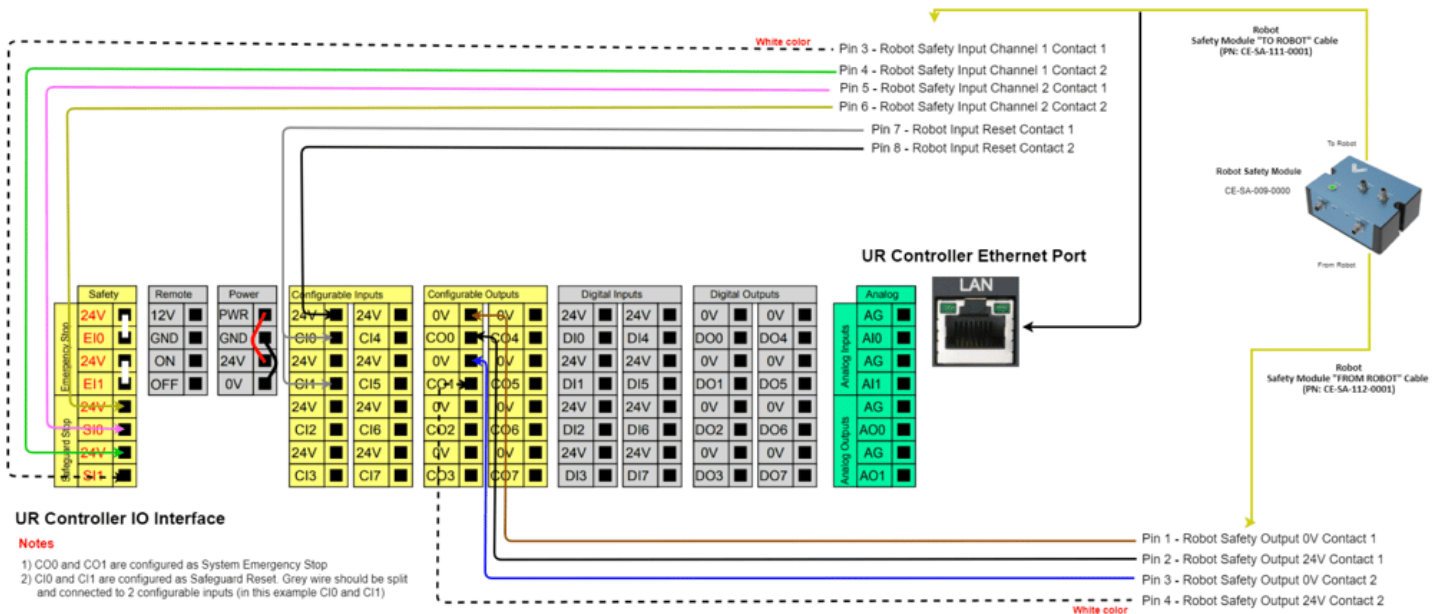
White color

Pin 3 - Robot Safety Input Channel 1 Contact 1
Pin 4 - Robot Safety Input Channel 1 Contact 2
Pin 5 - Robot Safety Input Channel 2 Contact 1
Pin 6 - Robot Safety Input Channel 2 Contact 2
Pin 7 - Robot Input Reset Contact 1
Pin 8 - Robot Input Reset Contact 2

Robot
Safety Module "TO ROBOT" Cable
(PN: CE-SA-111-0001)

To Robot

Robot Safety Module
CE-SA-009-0000

From Robot

Robot
Safety Module "FROM ROBOT" Cable
(PN: CE-SA-112-0001)

UR Controller Ethernet Port

LAN

| Safety | |
|---|---|
| 24V | |
| EI0 | |
| 24V | |
| EI1 | |
| 24V | |
| SI0 | |
| 24V | |
| SI1 | |

Emergency Stop
Safeguard Stop

| Remote | |
|---|---|
| 12V | |
| GND | |
| ON | |
| OFF | |

| Power | |
|---|---|
| PWR | |
| GND | |
| 24V | |
| 0V | |

| Configurable Inputs | | | |
|---|---|---|---|
| 24V | | 24V | |
| CI0 | | CI4 | |
| 24V | | 24V | |
| CI1 | | CI5 | |
| 24V | | 24V | |
| CI2 | | CI6 | |
| 24V | | 24V | |
| CI3 | | CI7 | |

| Configurable Outputs | | | |
|---|---|---|---|
| 0V | | 0V | |
| CO0 | | CO4 | |
| 0V | | 0V | |
| CO1 | | CO5 | |
| 0V | | 0V | |
| CO2 | | CO6 | |
| 0V | | 0V | |
| CO3 | | CO7 | |

| Digital Inputs | | | |
|---|---|---|---|
| 24V | | 24V | |
| DI0 | | DI4 | |
| 24V | | 24V | |
| DI1 | | DI5 | |
| 24V | | 24V | |
| DI2 | | DI6 | |
| 24V | | 24V | |
| DI3 | | DI7 | |

| Digital Outputs | | | |
|---|---|---|---|
| 0V | | 0V | |
| DO0 | | DO4 | |
| 0V | | 0V | |
| DO1 | | DO5 | |
| 0V | | 0V | |
| DO2 | | DO6 | |
| 0V | | 0V | |
| DO3 | | DO7 | |

| Analog | |
|---|---|
| AG | |
| AI0 | |
| AG | |
| AI1 | |
| AG | |
| AO0 | |
| AG | |
| AO1 | |

Analog Inputs
Analog Outputs

UR Controller IO Interface

Notes
1) CO0 and CO1 are configured as System Emergency Stop
2) CI0 and CI1 are configured as Safeguard Reset. Grey wire should be split and connected to 2 configurable inputs (in this example CI0 and CI1)

Pin 1 - Robot Safety Output 0V Contact 1
Pin 2 - Robot Safety Output 24V Contact 1
Pin 3 - Robot Safety Output 0V Contact 2
Pin 4 - Robot Safety Output 24V Contact 2
White color